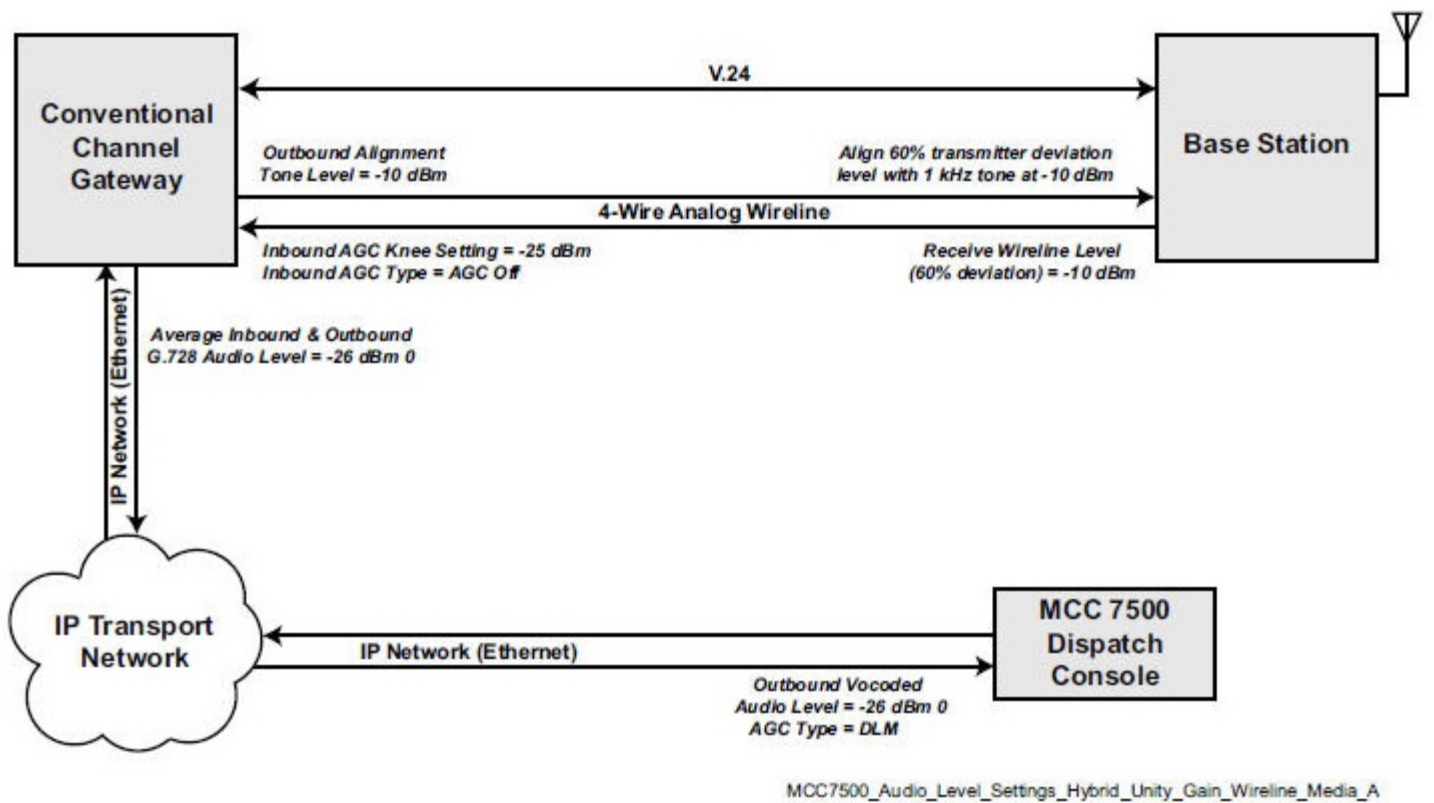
Conventional Channel Gateway

V.24

Base Station

Outbound Alignment Tone Level = -10 dBm

Align 60% transmitter deviation level with 1 kHz tone at -10 dBm

4-Wire Analog Wireline

Inbound AGC Knee Setting = -25 dBm
Inbound AGC Type = AGC Off

Receive Wireline Level (60% deviation) = -10 dBm

IP Network (Ethernet)

Average Inbound & Outbound G.728 Audio Level = -26 dBm 0

IP Transport Network

IP Network (Ethernet)

MCC 7500 Dispatch Console

Outbound Vocoded Audio Level = -26 dBm 0
AGC Type = DLM

MCC7500_Audio_Level_Settings_Hybrid_Unity_Gain_Wireline_Media_A